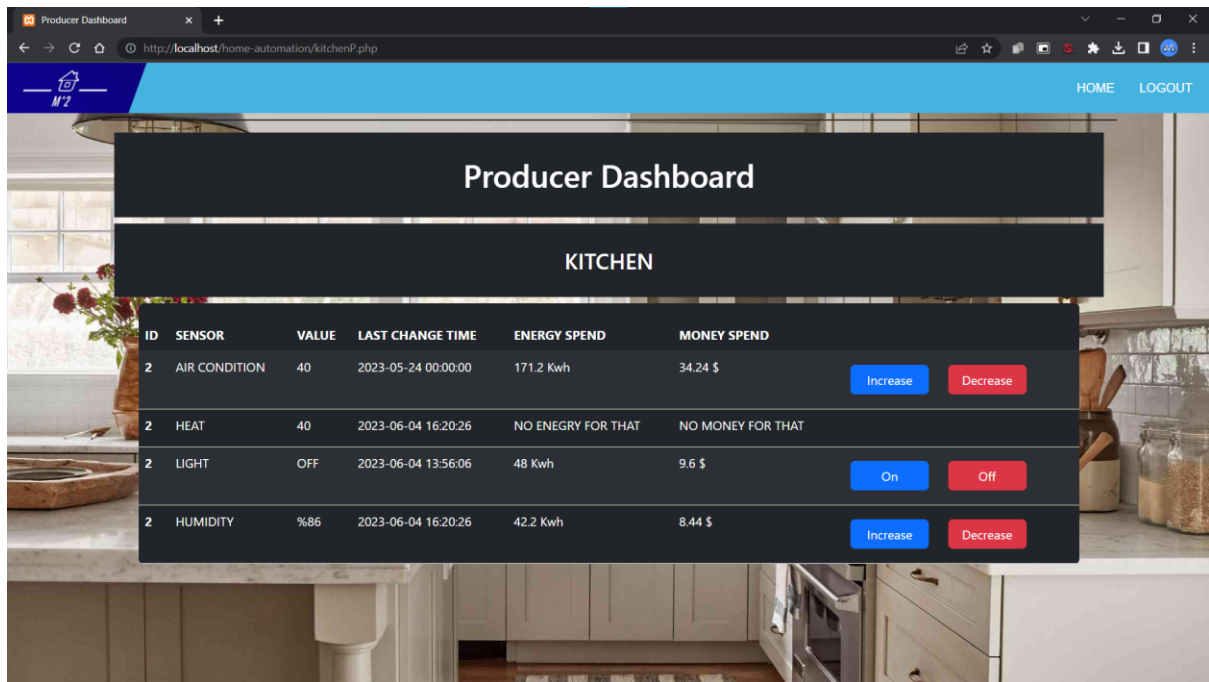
Producer Dashboard

http://localhost/home-automation/kitchenP.php

M^2

HOME LOGOUT

Producer Dashboard

KITCHEN

| ID | SENSOR | VALUE | LAST CHANGE TIME | ENERGY SPEND | MONEY SPEND | |
|---|---|---|---|---|---|---|
| 2 | AIR CONDITION | 40 | 2023-05-24 00:00:00 | 171.2 Kwh | 34.24 $ | Increase Decrease |
| 2 | HEAT | 40 | 2023-06-04 16:20:26 | NO ENEGRY FOR THAT | NO MONEY FOR THAT | |
| 2 | LIGHT | OFF | 2023-06-04 13:56:06 | 48 Kwh | 9.6 $ | On Off |
| 2 | HUMIDITY | %86 | 2023-06-04 16:20:26 | 42.2 Kwh | 8.44 $ | Increase Decrease |